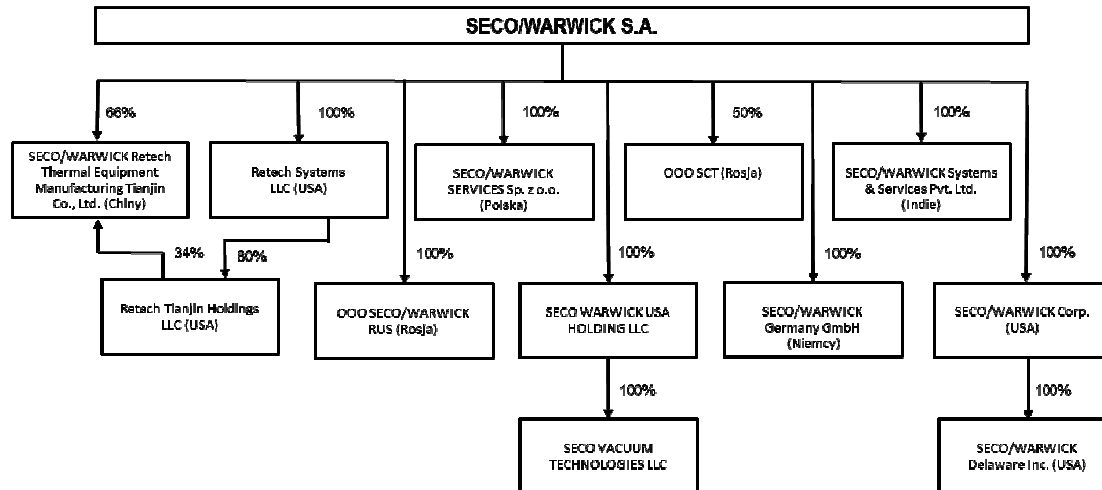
SECO/WARWICK S.A.

66%

SECO/WARWICK Retech Thermal Equipment Manufacturing Tianjin Co., Ltd. (Chiny)

100%

Retech Systems LLC (USA)

34%

80%

Retech Tianjin Holdings LLC (USA)

100%

OOO SECO/WARWICK RUS (Rosja)

100%

SECO/WARWICK SERVICES Sp. z o.o. (Polska)

100%

SECO WARWICK USA HOLDING LLC

100%

SECO VACUUM TECHNOLOGIES LLC

50%

OOO SCT (Rosja)

100%

SECO/WARWICK Germany GmbH (Niemcy)

100%

SECO/WARWICK Systems & Services Pvt. Ltd. (Indie)

100%

SECO/WARWICK Corp. (USA)

100%

SECO/WARWICK Delaware Inc. (USA)